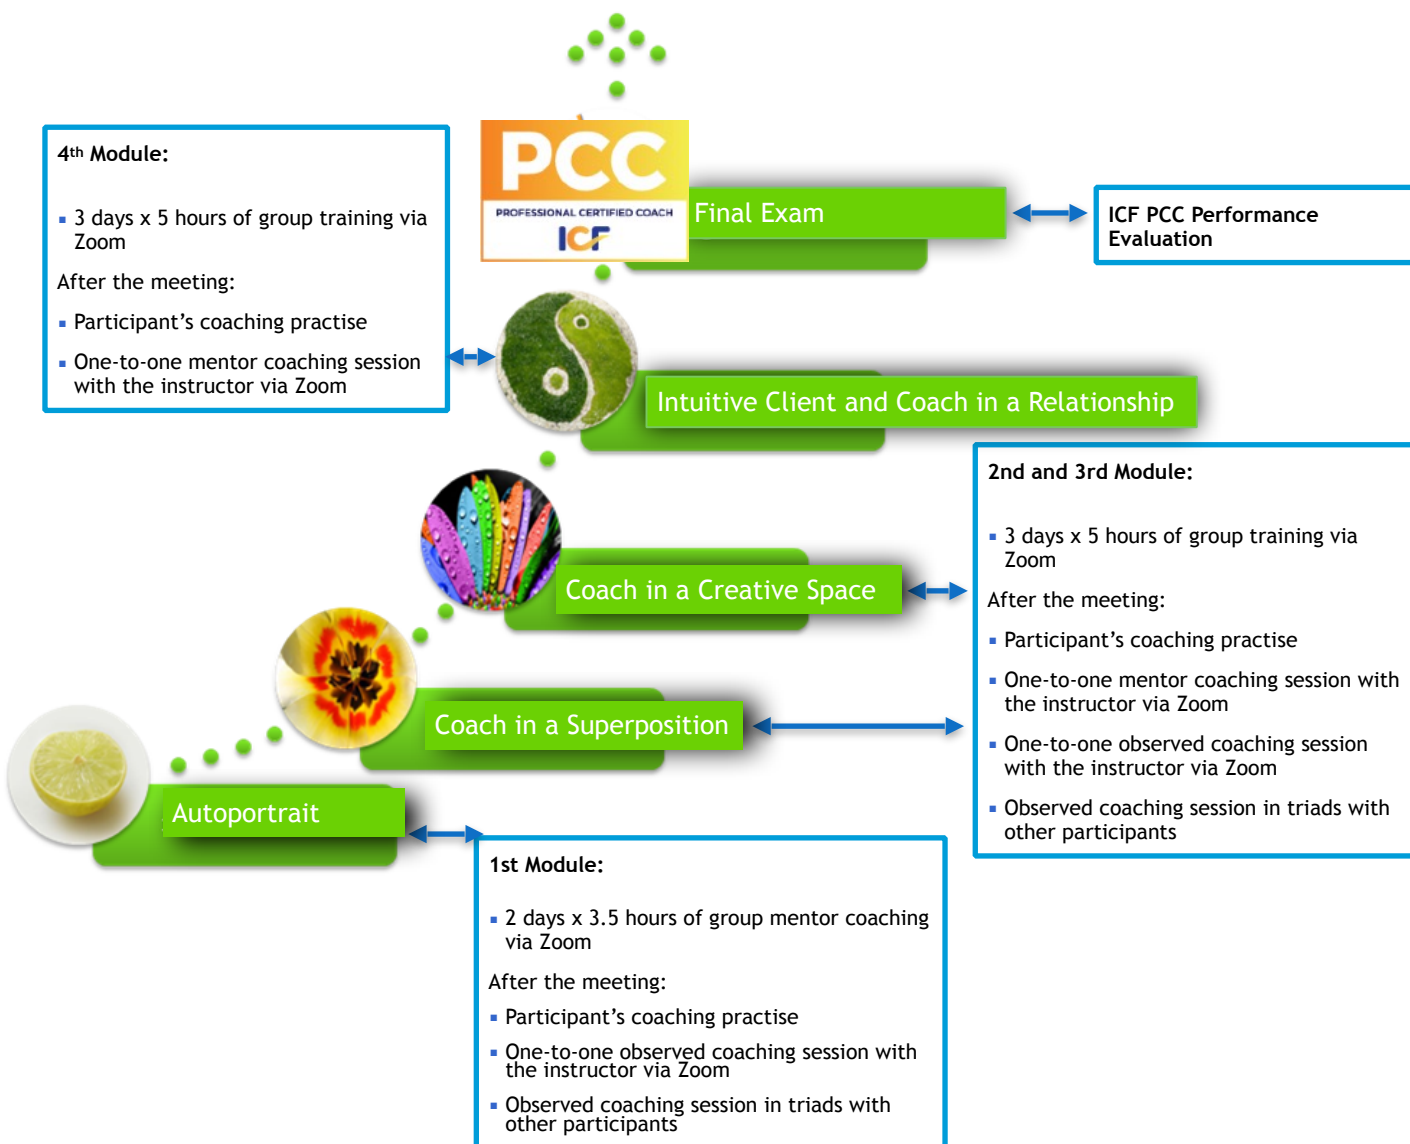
4$^{th}$ Module:

- 3 days x 5 hours of group training via Zoom

After the meeting:

- Participant’s coaching practise
- One-to-one mentor coaching session with the instructor via Zoom

PCC
PROFESSIONAL CERTIFIED COACH
ICF

Final Exam

ICF PCC Performance Evaluation

Intuitive Client and Coach in a Relationship

2nd and 3rd Module:

- 3 days x 5 hours of group training via Zoom

After the meeting:

- Participant’s coaching practise
- One-to-one mentor coaching session with the instructor via Zoom
- One-to-one observed coaching session with the instructor via Zoom
- Observed coaching session in triads with other participants

Coach in a Creative Space

Coach in a Superposition

Autoportrait

1st Module:

- 2 days x 3.5 hours of group mentor coaching via Zoom

After the meeting:

- Participant’s coaching practise
- One-to-one observed coaching session with the instructor via Zoom
- Observed coaching session in triads with other participants